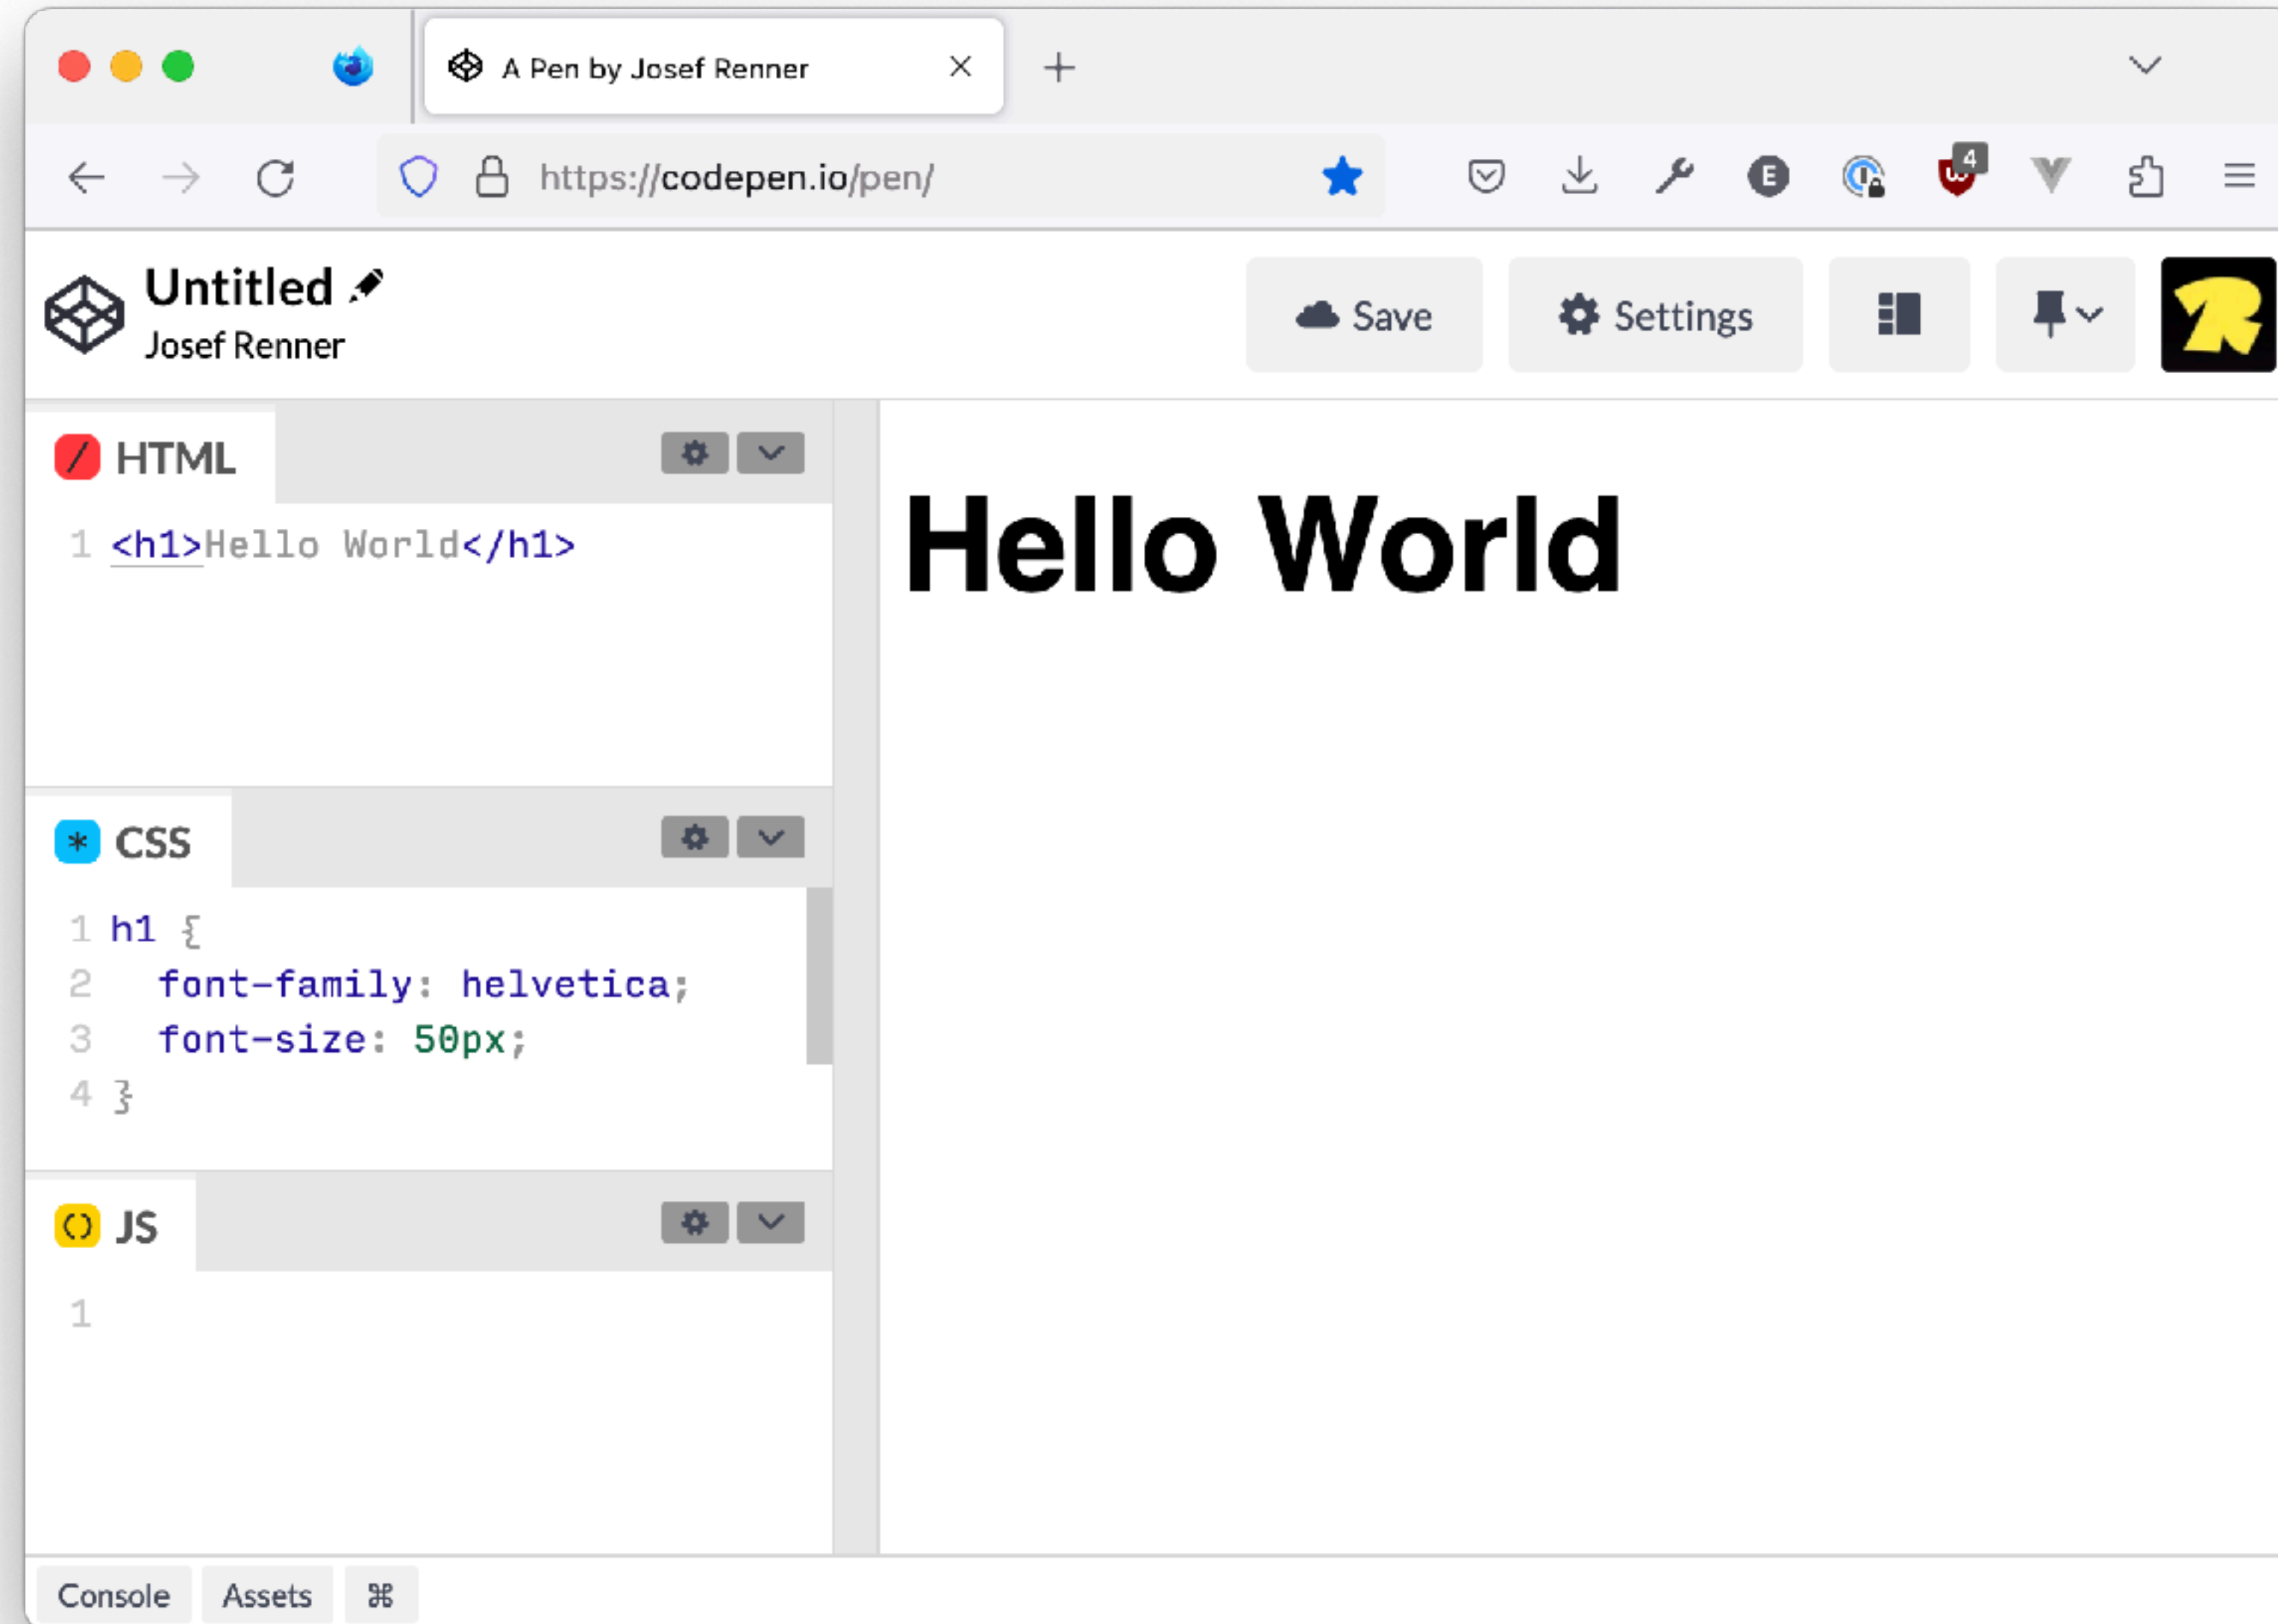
A Pen by Josef Renner

https://codepen.io/pen/

4

Untitled
Josef Renner

Save
Settings

HTML

1 <h1>Hello World</h1>

CSS

1 h1 {
2   font-family: helvetica;
3   font-size: 50px;
4 }

JS

1

Hello World

Console
Assets
⌘